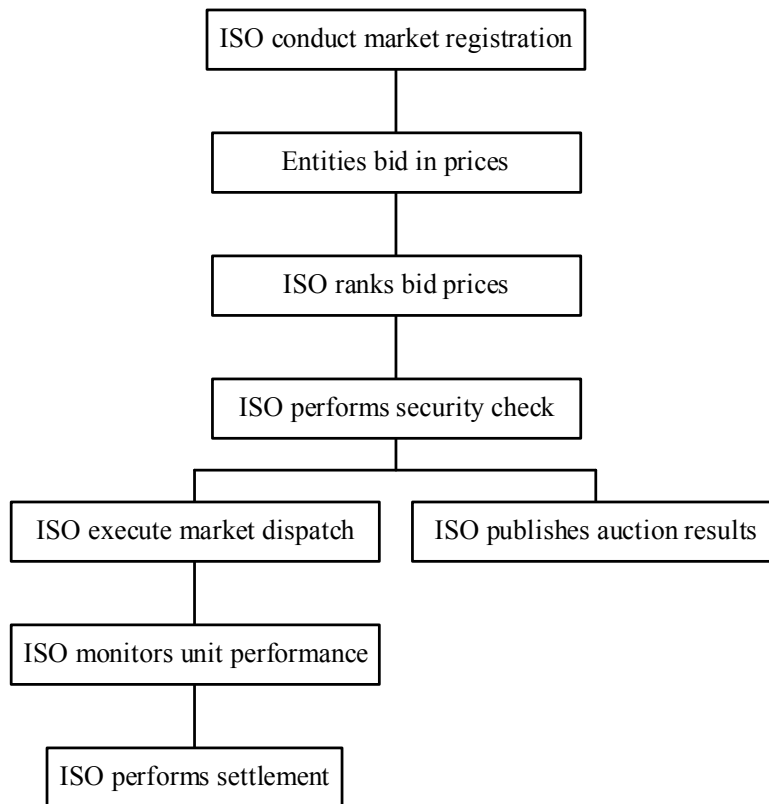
ISO conduct market registration

Entities bid in prices

ISO ranks bid prices

ISO performs security check

ISO execute market dispatch

ISO publishes auction results

ISO monitors unit performance

ISO performs settlement